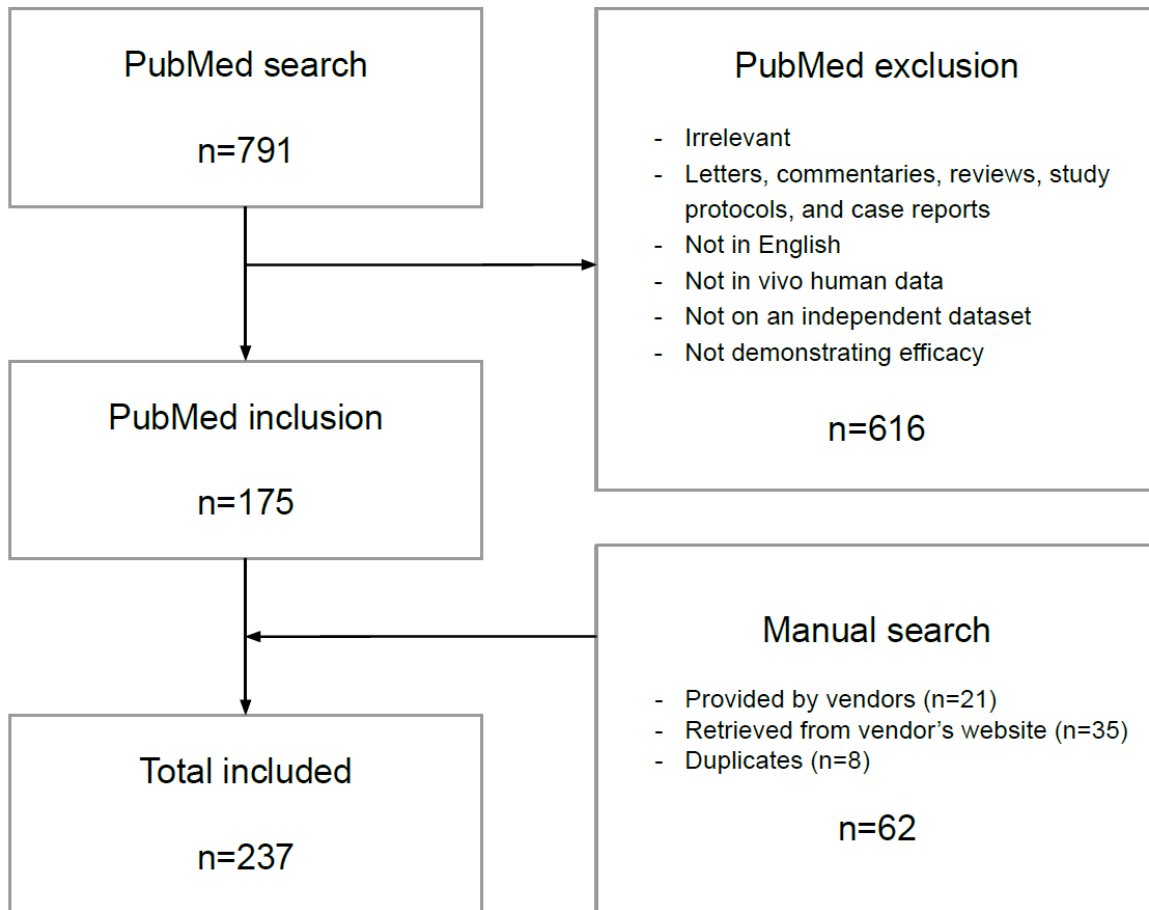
PubMed search

n=791

PubMed exclusion

- Irrelevant
- Letters, commentaries, reviews, study protocols, and case reports
- Not in English
- Not in vivo human data
- Not on an independent dataset
- Not demonstrating efficacy

n=616

PubMed inclusion

n=175

Manual search

- Provided by vendors (n=21)
- Retrieved from vendor's website (n=35)
- Duplicates (n=8)

n=62

Total included

n=237